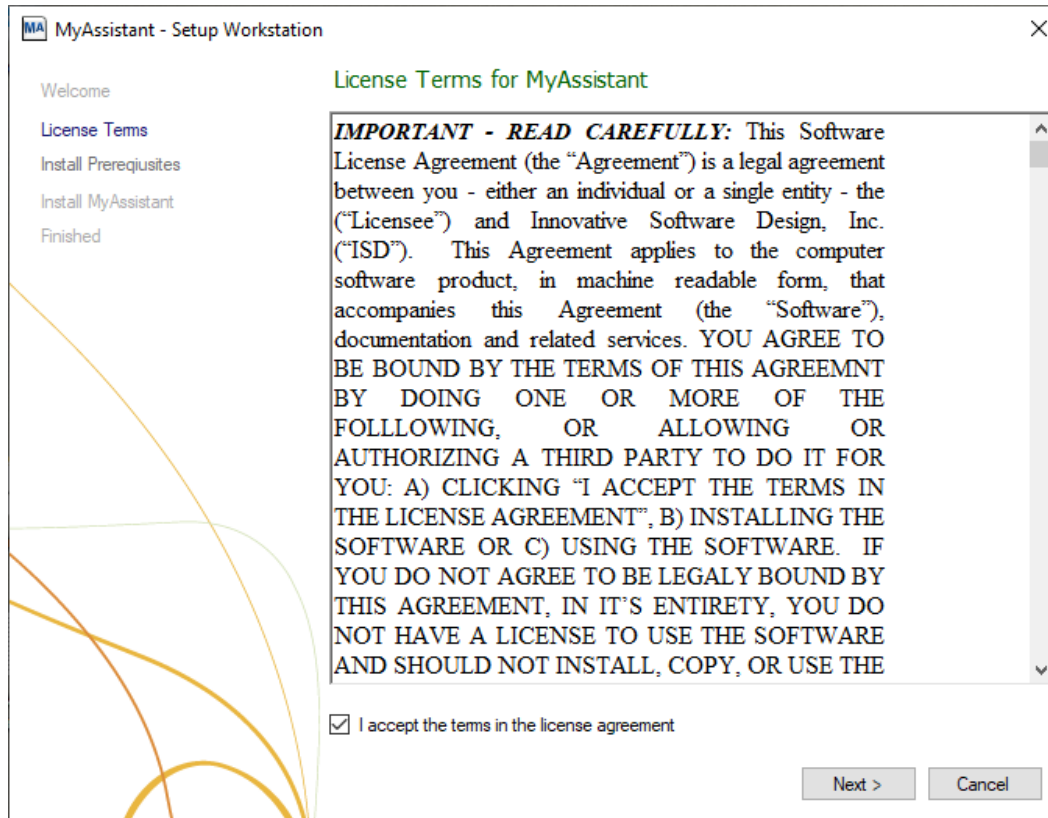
MA MyAssistant - Setup Workstation

×

Welcome

License Terms

Install Prerequisites

Install MyAssistant

Finished

License Terms for MyAssistant

***IMPORTANT - READ CAREFULLY:*** This Software License Agreement (the “Agreement”) is a legal agreement between you - either an individual or a single entity - the (“Licensee”) and Innovative Software Design, Inc. (“ISD”). This Agreement applies to the computer software product, in machine readable form, that accompanies this Agreement (the “Software”), documentation and related services. YOU AGREE TO BE BOUND BY THE TERMS OF THIS AGREEMNT BY DOING ONE OR MORE OF THE FOLLLOWING, OR ALLOWING OR AUTHORIZING A THIRD PARTY TO DO IT FOR YOU: A) CLICKING “I ACCEPT THE TERMS IN THE LICENSE AGREEMENT”, B) INSTALLING THE SOFTWARE OR C) USING THE SOFTWARE. IF YOU DO NOT AGREE TO BE LEGALY BOUND BY THIS AGREEMENT, IN IT’S ENTIRETY, YOU DO NOT HAVE A LICENSE TO USE THE SOFTWARE AND SHOULD NOT INSTALL, COPY, OR USE THE

☑ I accept the terms in the license agreement

Next >

Cancel